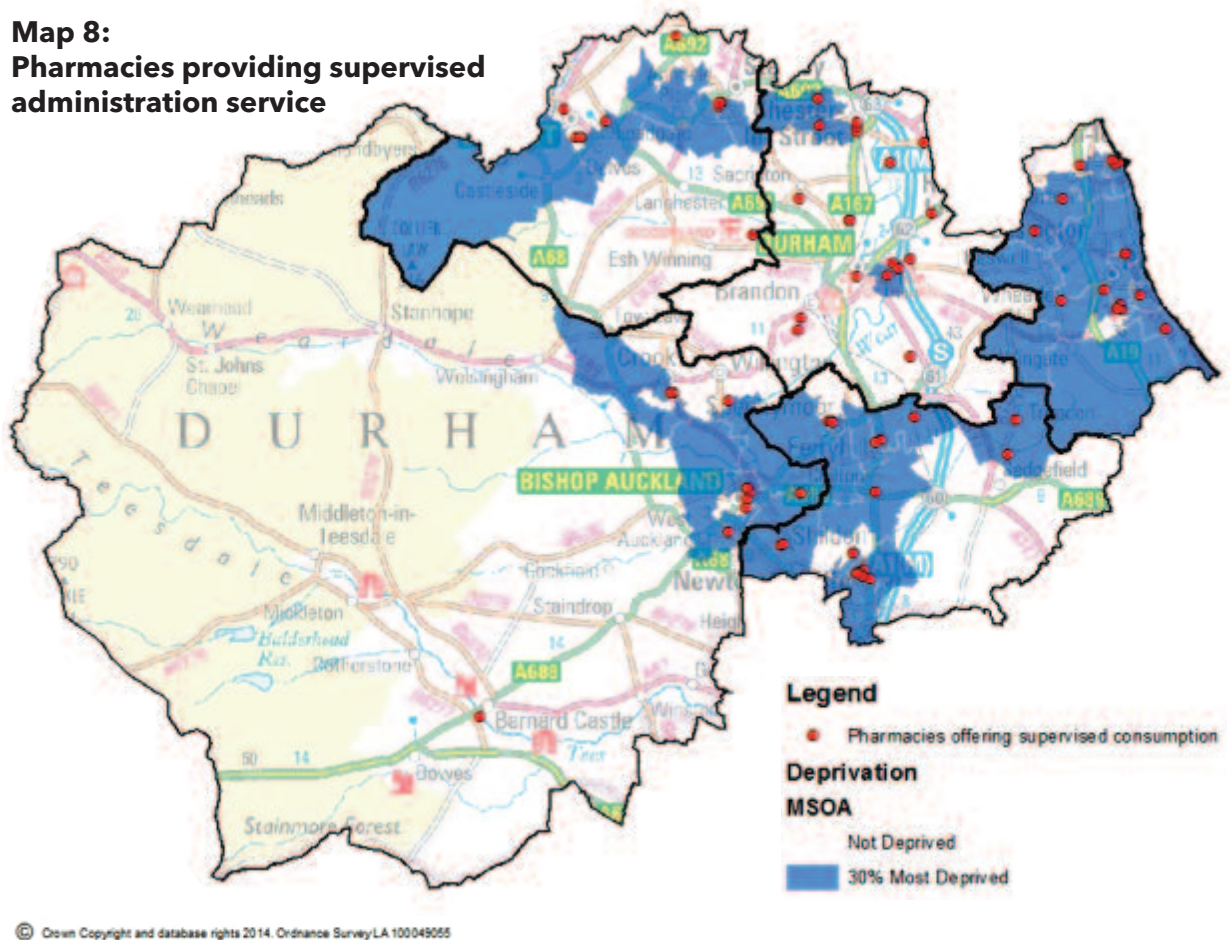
Map 8:
Pharmacies providing supervised administration service

A692
Chester Street
A1(M)
Castleside
Sacriston
Lanchester
A167
A68
DURHAM
Esh Winning
A68
Brandon
Stanhope
Weardale
Wearhead
St. Johns Chapel
Wolsingham
Crook
Willington
A19
D U R H A M
BISHOP AUCKLAND
Sedgefield
A689
Middleton-in-Teesdale
Teesdale
Shildon
A1(M)
Newton
Staindrop
Mickleton
Balderhead Res.
Cotherstone
A688
Barnard Castle
Tees
Bowes
Stainmore Forest

Legend
Pharmacies offering supervised consumption
Deprivation
MSOA
Not Deprived
30% Most Deprived

© Crown Copyright and database rights 2014. Ordnance Survey LA 100049055